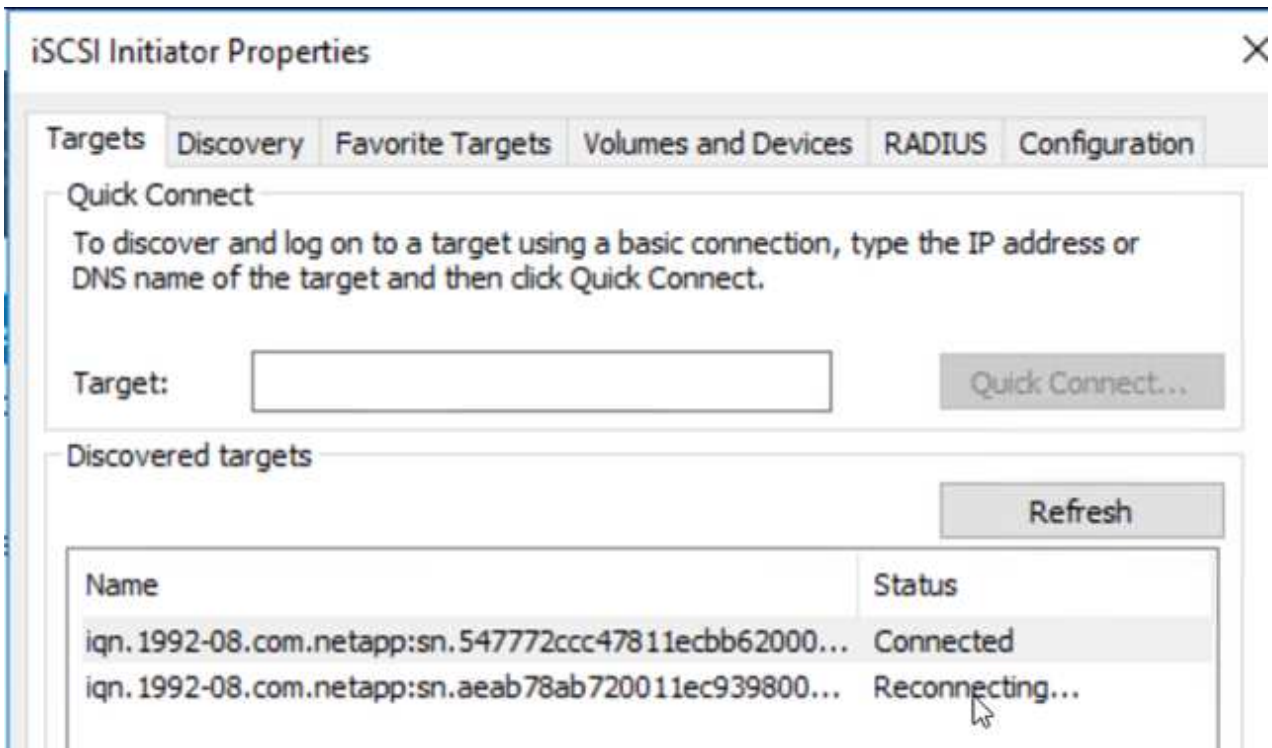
iSCSI Initiator Properties

×

Targets | Discovery | Favorite Targets | Volumes and Devices | RADIUS | Configuration

Quick Connect

To discover and log on to a target using a basic connection, type the IP address or DNS name of the target and then click Quick Connect.

Target:

Quick Connect...

Discovered targets

Refresh

| Name | Status |
|---|---|
| iqn.1992-08.com.netapp:sn.547772ccc47811ecbb62000... | Connected |
| iqn.1992-08.com.netapp:sn.aeab78ab720011ec939800... | Reconnecting... |